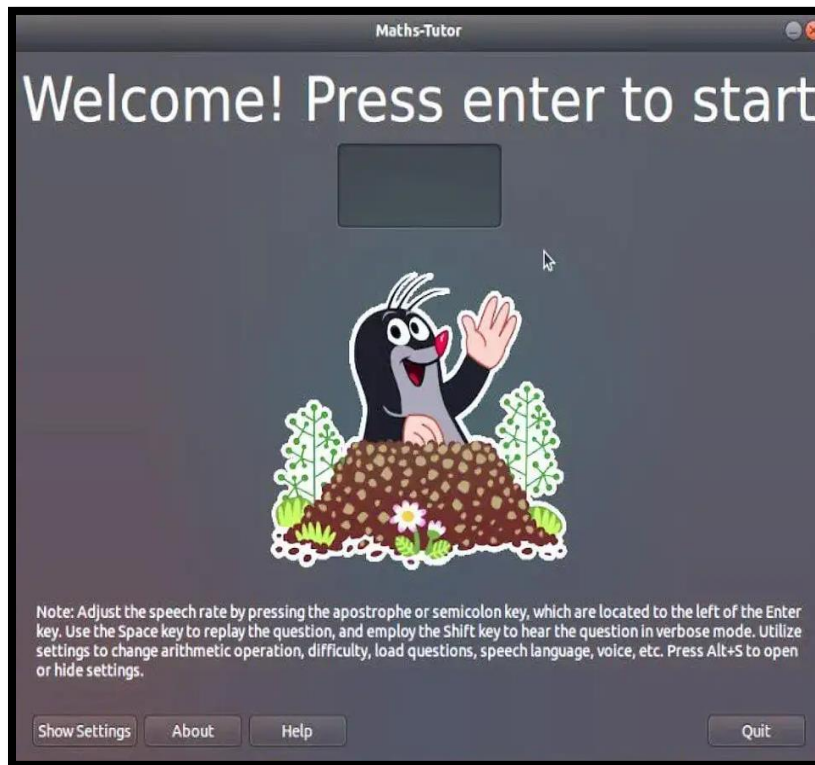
Maths-Tutor

Welcome! Press enter to start

Note: Adjust the speech rate by pressing the apostrophe or semicolon key, which are located to the left of the Enter key. Use the Space key to replay the question, and employ the Shift key to hear the question in verbose mode. Utilize settings to change arithmetic operation, difficulty, load questions, speech language, voice, etc. Press Alt+S to open or hide settings.

Show Settings About Help Quit